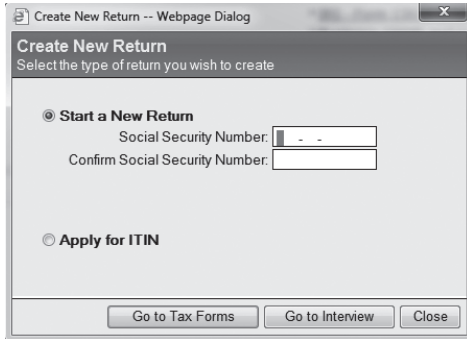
Create New Return -- Webpage Dialog

Create New Return
Select the type of return you wish to create

Start a New Return
Social Security Number: \_ - -
Confirm Social Security Number:

Apply for ITIN

Go to Tax Forms
Go to Interview
Close